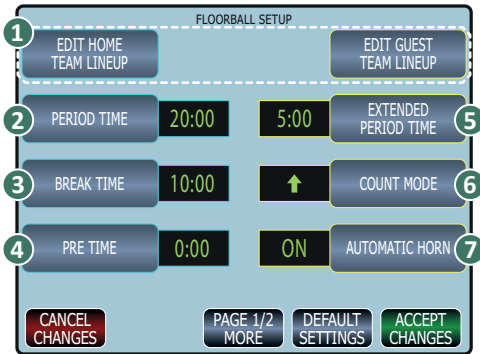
FLOORBALL SETUP

1 EDIT HOME TEAM LINEUP

EDIT GUEST TEAM LINEUP

2 PERIOD TIME 20:00

5:00 EXTENDED PERIOD TIME 5

3 BREAK TIME 10:00

COUNT MODE 6

4 PRE TIME 0:00

ON AUTOMATIC HORN 7

CANCEL CHANGES

PAGE 1/2 MORE

DEFAULT SETTINGS

ACCEPT CHANGES